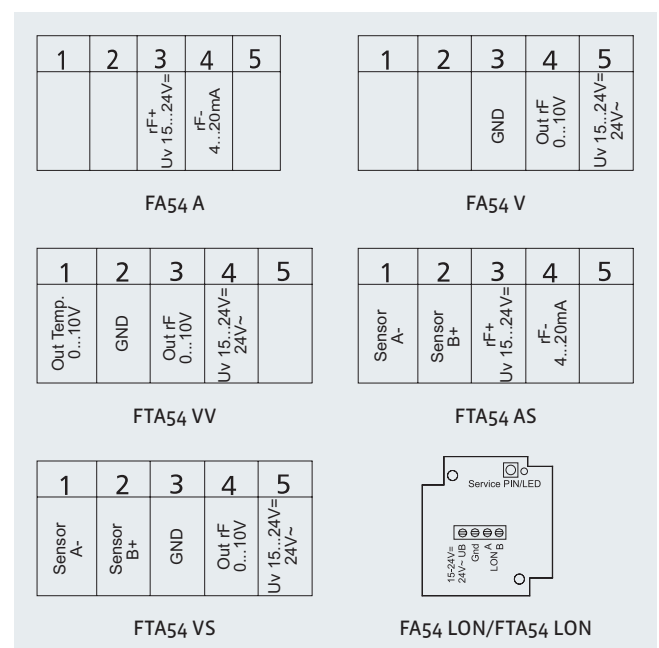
| 1 | 2 | 3 | 4 | 5 |
|---|---|---|---|---|
|  |  | rF+ Uv 15...24V= | rF- 4...20mA |  |

FA54 A

| 1 | 2 | 3 | 4 | 5 |
|---|---|---|---|---|
|  |  | GND | Out rF 0...10V | Uv 15...24V= 24V~ |

FA54 V

| 1 | 2 | 3 | 4 | 5 |
|---|---|---|---|---|
| Out Temp. 0...10V | GND | Out rF 0...10V | Uv 15...24V= 24V~ |  |

FTA54 VV

| 1 | 2 | 3 | 4 | 5 |
|---|---|---|---|---|
| Sensor A- | Sensor B+ | rF+ Uv 15...24V= | rF- 4...20mA |  |

FTA54 AS

| 1 | 2 | 3 | 4 | 5 |
|---|---|---|---|---|
| Sensor A- | Sensor B+ | GND | Out rF 0...10V | Uv 15...24V= 24V~ |

FTA54 VS

Service PIN/LED

15-24V= 24V~ UB Gnd LON A B

FA54 LON/FTA54 LON